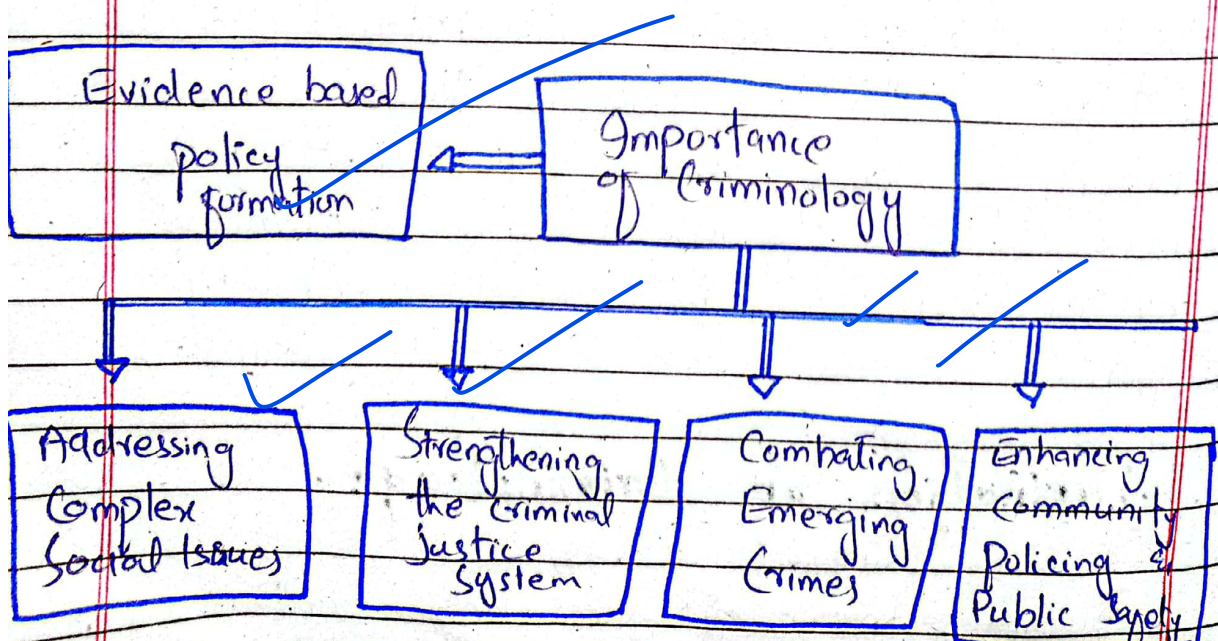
Importance of Criminology

Evidence based policy formation

Addressing Complex Social Issues

Strengthening the Criminal Justice System

Combating Emerging Crimes

Enhancing Community Policing & Public Safety